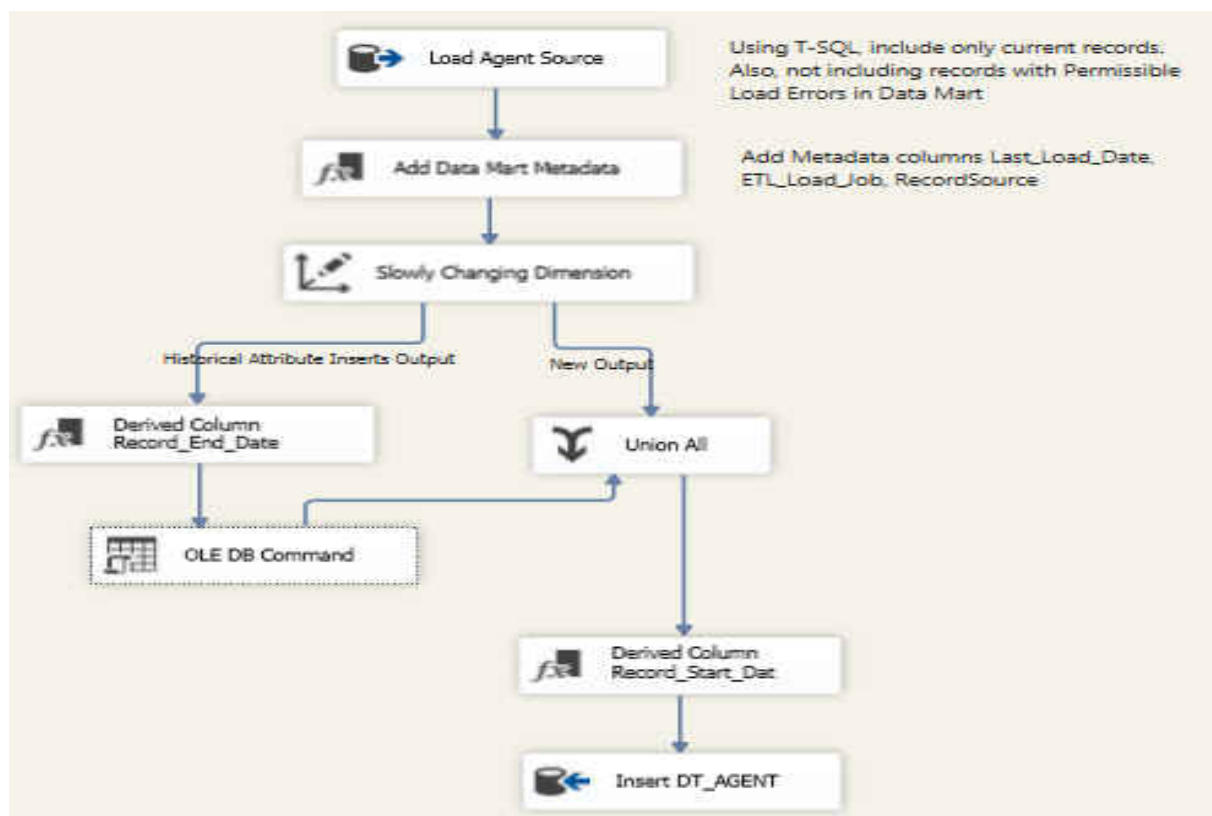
Load Agent Source

Using T-SQL, include only current records. Also, not including records with Permissible Load Errors in Data Mart

Add Data Mart Metadata

Add Metadata columns Last_Load_Date, ETL_Load_Job, RecordSource

Slowly Changing Dimension

Historical Attribute Inserts Output

New Output

Derived Column Record_End_Date

Union All

OLE DB Command

Derived Column Record_Start_Dat

Insert DT_AGENT